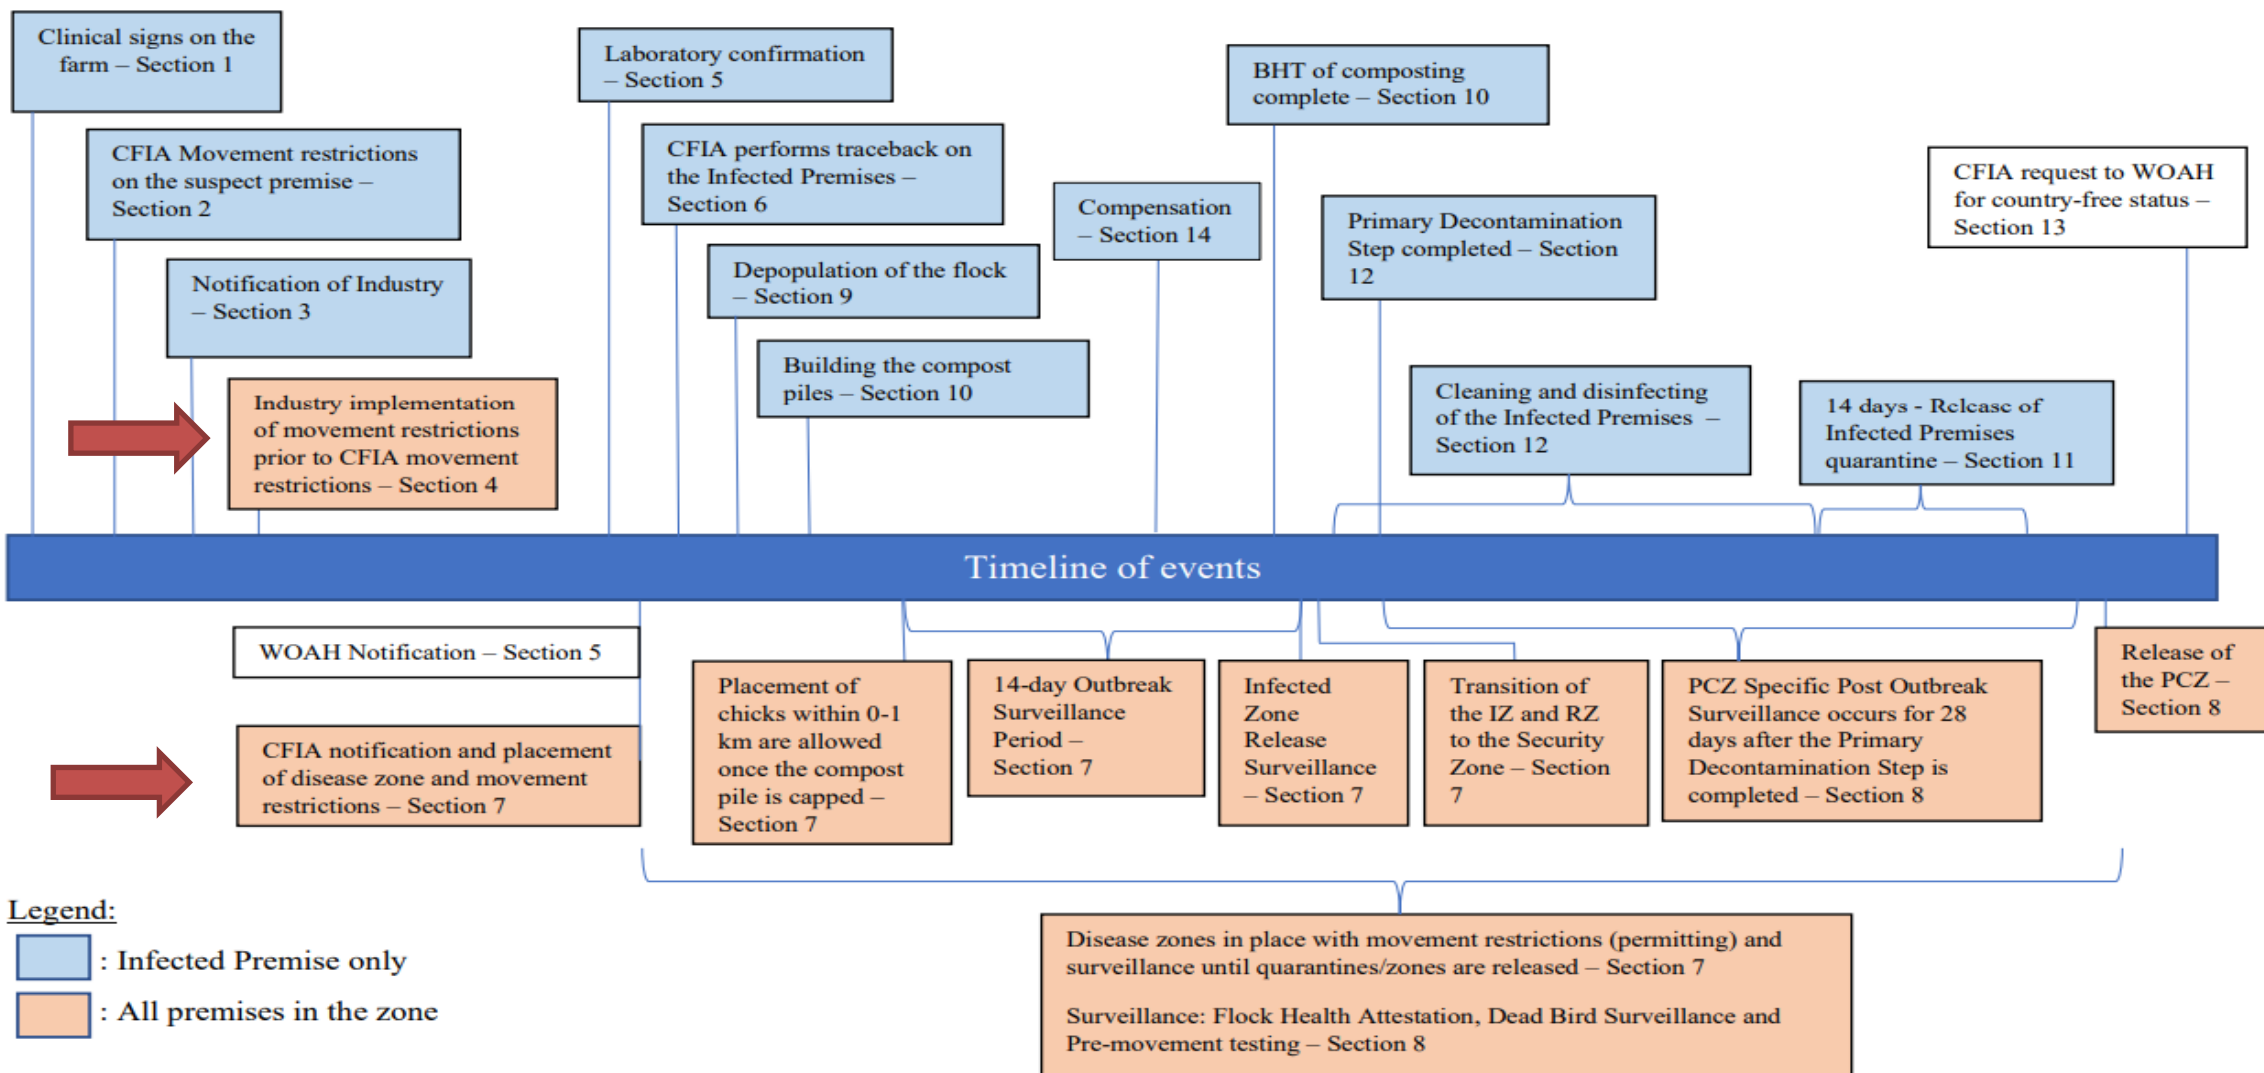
Clinical signs on the farm – Section 1

CFIA Movement restrictions on the suspect premise – Section 2

Notification of Industry – Section 3

Industry implementation of movement restrictions prior to CFIA movement restrictions – Section 4

Laboratory confirmation – Section 5

CFIA performs traceback on the Infected Premises – Section 6

Depopulation of the flock – Section 9

Building the compost piles – Section 10

Compensation – Section 14

BHT of composting complete – Section 10

Primary Decontamination Step completed – Section 12

Cleaning and disinfecting of the Infected Premises – Section 12

14 days - Release of Infected Premises quarantine – Section 11

CFIA request to WOAH for country-free status – Section 13

Timeline of events

WOAH Notification – Section 5

CFIA notification and placement of disease zone and movement restrictions – Section 7

Placement of chicks within 0-1 km are allowed once the compost pile is capped – Section 7

14-day Outbreak Surveillance Period – Section 7

Infected Zone Release Surveillance – Section 7

Transition of the IZ and RZ to the Security Zone – Section 7

PCZ Specific Post Outbreak Surveillance occurs for 28 days after the Primary Decontamination Step is completed – Section 8

Release of the PCZ – Section 8

Disease zones in place with movement restrictions (permitting) and surveillance until quarantines/zones are released – Section 7

Surveillance: Flock Health Attestation, Dead Bird Surveillance and Pre-movement testing – Section 8

Legend:
: Infected Premise only
: All premises in the zone